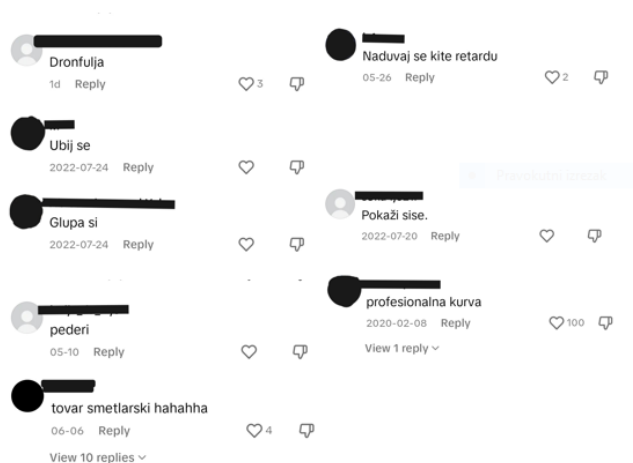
Dronfulja
1d Reply 3

Ubij se
2022-07-24 Reply

Glupa si
2022-07-24 Reply

pederi
05-10 Reply

tovar smetlarski hahahha
06-06 Reply 4
View 10 replies

Naduvaj se kite retardu
05-26 Reply 2

Prevedi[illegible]

Pokaži sise.
2022-07-20 Reply

profesionalna kurva
2020-02-08 Reply 100
View 1 reply